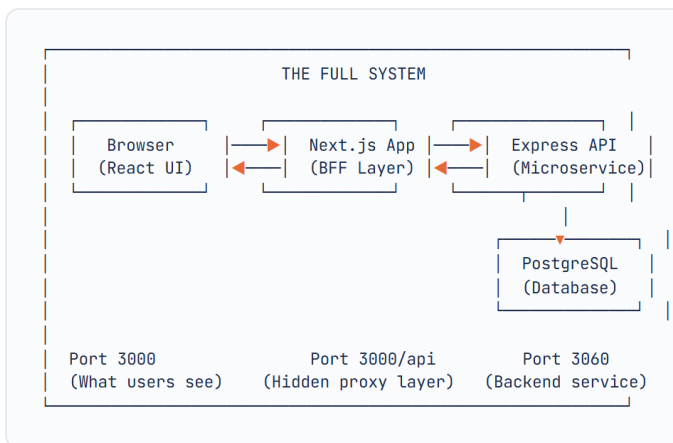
THE FULL SYSTEM

Browser
(React UI)

Next.js App
(BFF Layer)

Express API
(Microservice)

PostgreSQL
(Database)

Port 3000
(What users see)

Port 3000/api
(Hidden proxy layer)

Port 3060
(Backend service)